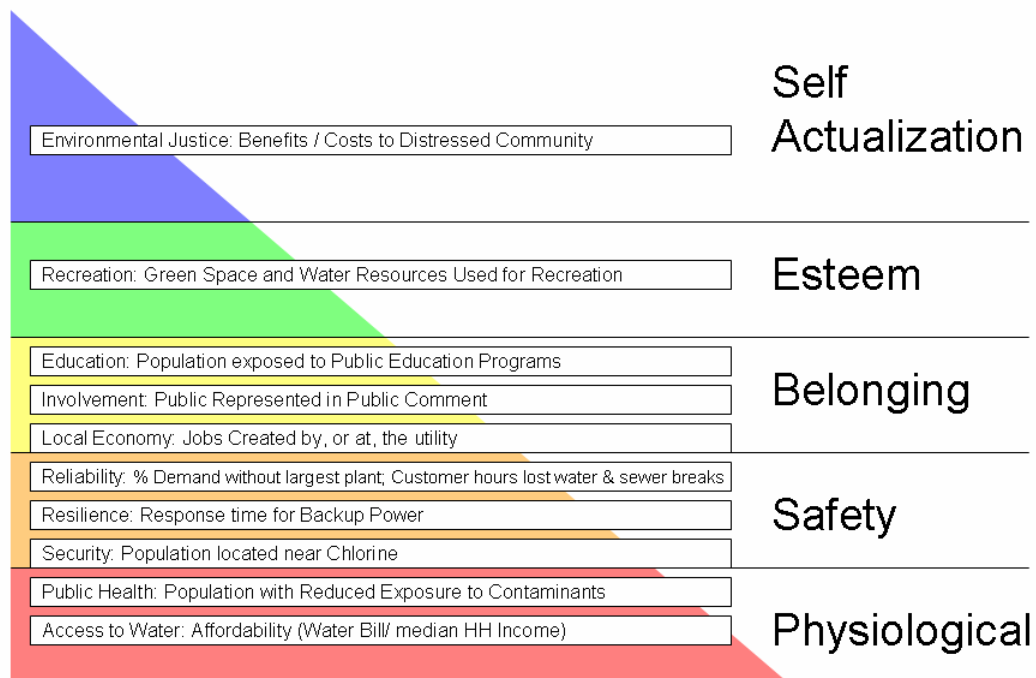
Environmental Justice: Benefits / Costs to Distressed Community

Self Actualization

Recreation: Green Space and Water Resources Used for Recreation

Esteem

Education: Population exposed to Public Education Programs

Involvement: Public Represented in Public Comment

Local Economy: Jobs Created by, or at, the utility

Belonging

Reliability: % Demand without largest plant; Customer hours lost water & sewer breaks

Resilience: Response time for Backup Power

Security: Population located near Chlorine

Safety

Public Health: Population with Reduced Exposure to Contaminants

Access to Water: Affordability (Water Bill/ median HH Income)

Physiological